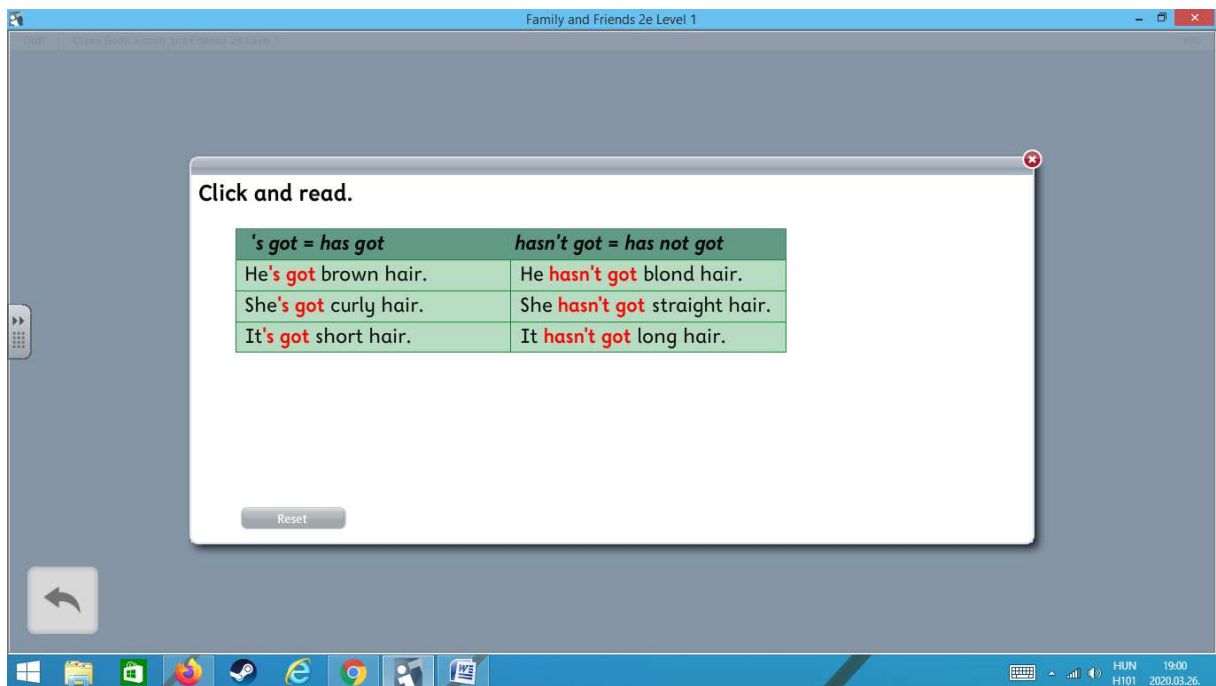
Family and Friends 2e Level 1

OUP   Class Book: Family and Friends 2e Level 1   Info

Click and read.

| 's got = has got | hasn't got = has not got |
|---|---|
| He's got brown hair. | He hasn't got blond hair. |
| She's got curly hair. | She hasn't got straight hair. |
| It's got short hair. | It hasn't got long hair. |

Reset

HUN H101 19:00 2020.03.26.